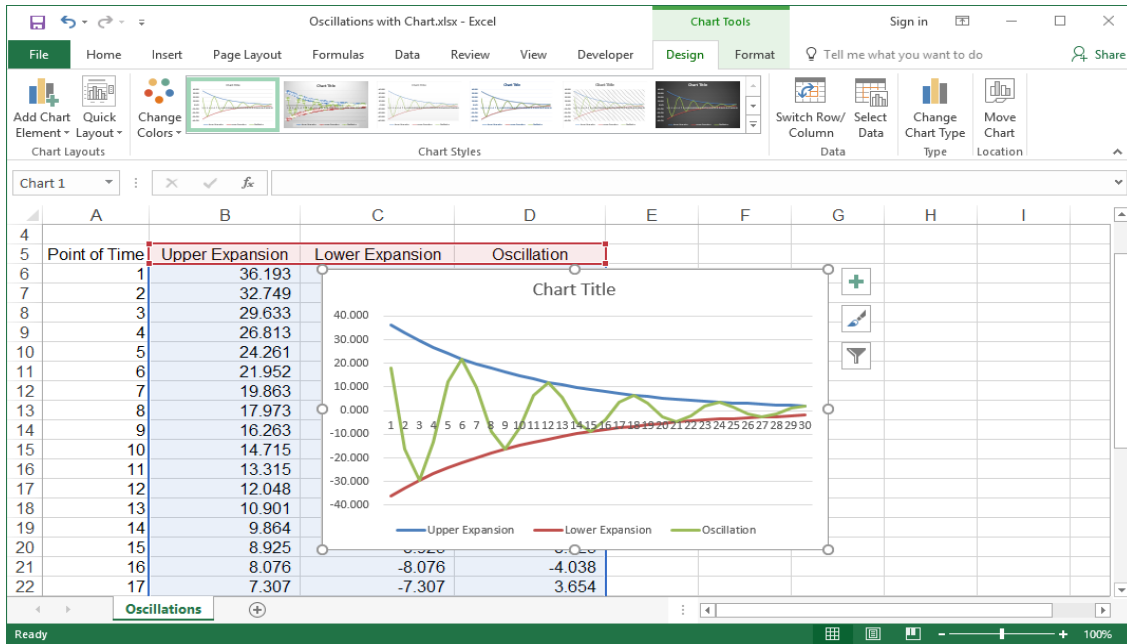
Oscillations with Chart.xlsx - Excel

Chart Tools

Sign in

File Home Insert Page Layout Formulas Data Review View Developer Design Format Tell me what you want to do Share

Add Chart Element Quick Layout Change Colors

Chart Layouts

Chart Styles

Switch Row/ Column Select Data

Data

Change Chart Type

Type

Move Chart

Location

Chart 1

| | A | B | C | D | E | F | G | H | I |
|---|---|---|---|---|---|---|---|---|---|
| 4 | | | | | | | | | |
| 5 | Point of Time | Upper Expansion | Lower Expansion | Oscillation | | | | | |
| 6 | 1 | 36.193 | | | | | | | |
| 7 | 2 | 32.749 | | | | | | | |
| 8 | 3 | 29.633 | | | | | | | |
| 9 | 4 | 26.813 | | | | | | | |
| 10 | 5 | 24.261 | | | | | | | |
| 11 | 6 | 21.952 | | | | | | | |
| 12 | 7 | 19.863 | | | | | | | |
| 13 | 8 | 17.973 | | | | | | | |
| 14 | 9 | 16.263 | | | | | | | |
| 15 | 10 | 14.715 | | | | | | | |
| 16 | 11 | 13.315 | | | | | | | |
| 17 | 12 | 12.048 | | | | | | | |
| 18 | 13 | 10.901 | | | | | | | |
| 19 | 14 | 9.864 | | | | | | | |
| 20 | 15 | 8.925 | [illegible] | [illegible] | | | | | |
| 21 | 16 | 8.076 | -8.076 | -4.038 | | | | | |
| 22 | 17 | 7.307 | -7.307 | 3.654 | | | | | |

Chart Title

40.000
30.000
20.000
10.000
0.000
-10.000
-20.000
-30.000
-40.000

1 2 3 4 5 6 7 8 9 10 11 12 13 14 15 16 17 18 19 20 21 22 23 24 25 26 27 28 29 30

Upper Expansion Lower Expansion Oscillation

Oscillations

Ready

100%